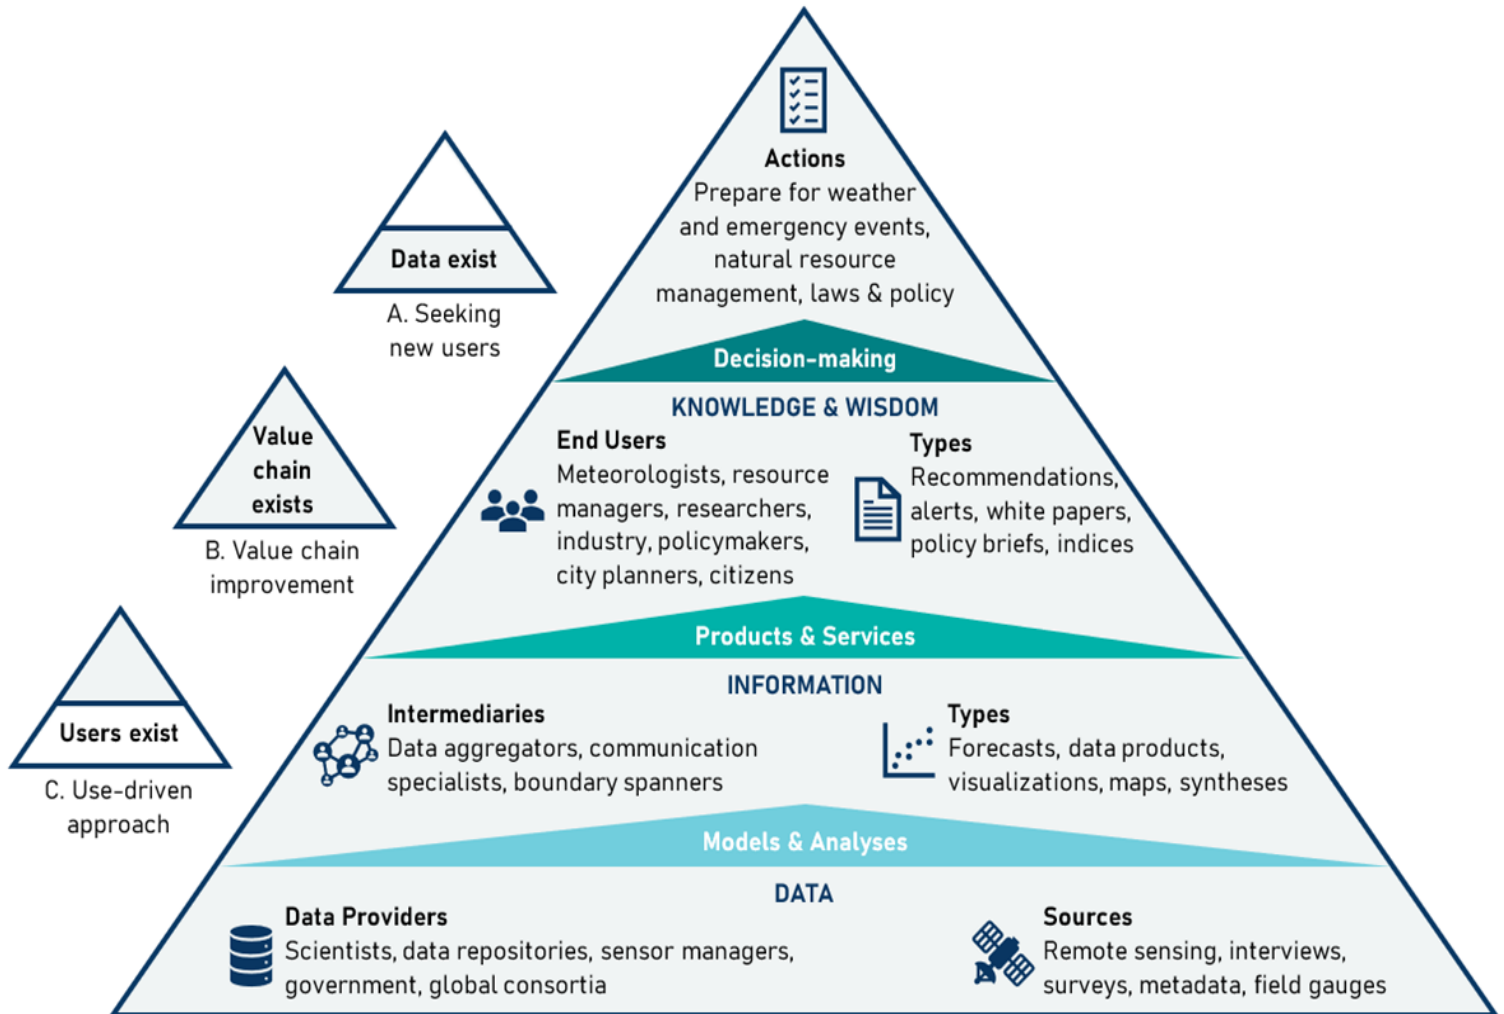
Data exist

A. Seeking new users

Value chain exists

B. Value chain improvement

Users exist

C. Use-driven approach

Actions
Prepare for weather and emergency events, natural resource management, laws & policy

Decision-making

KNOWLEDGE & WISDOM

End Users
Meteorologists, resource managers, researchers, industry, policymakers, city planners, citizens

Types
Recommendations, alerts, white papers, policy briefs, indices

Products & Services

INFORMATION

Intermediaries
Data aggregators, communication specialists, boundary spanners

Types
Forecasts, data products, visualizations, maps, syntheses

Models & Analyses

DATA

Data Providers
Scientists, data repositories, sensor managers, government, global consortia

Sources
Remote sensing, interviews, surveys, metadata, field gauges